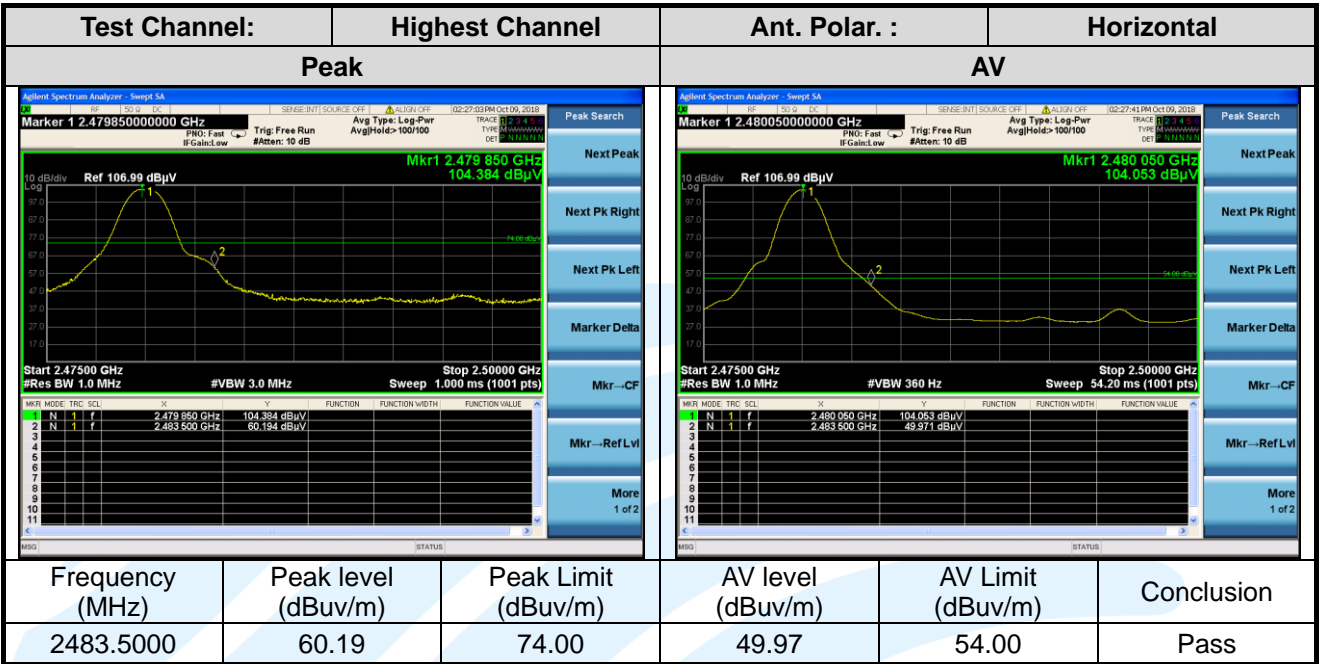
| Test Channel: | Highest Channel | Ant. Polar. : | Horizontal |
|---|---|---|---|
| Peak | | AV | |

Agilent Spectrum Analyzer - Swept SA
RF 50 Ω DC SENSE:INT SOURCE OFF ALIGN OFF 02:27:03 PM Oct 09, 2018
Marker 1 2.479850000000 GHz
PNO: Fast IFGain:Low Trig: Free Run #Atten: 10 dB Avg Type: Log-Pwr Avg|Hold:>100/100
TRACE 1 2 3 4 5 6 TYPE DET P N N N N N
Mkr1 2.479 850 GHz 104.384 dBµV
10 dB/div Ref 106.99 dBµV
Log
97.0 87.0 77.0 67.0 57.0 47.0 37.0 27.0 17.0
74.00 dBµV
Start 2.47500 GHz #Res BW 1.0 MHz #VBW 3.0 MHz Stop 2.50000 GHz Sweep 1.000 ms (1001 pts)

| MKR | MODE | TRC | SCL | X | Y | FUNCTION | FUNCTION WIDTH | FUNCTION VALUE |
|---|---|---|---|---|---|---|---|---|
| 1 | N | 1 | f | 2.479 850 GHz | 104.384 dBµV | | | |
| 2 | N | 1 | f | 2.483 500 GHz | 60.194 dBµV | | | |
| 3 | | | | | | | | |
| 4 | | | | | | | | |
| 5 | | | | | | | | |
| 6 | | | | | | | | |
| 7 | | | | | | | | |
| 8 | | | | | | | | |
| 9 | | | | | | | | |
| 10 | | | | | | | | |
| 11 | | | | | | | | |

MSG STATUS
Peak Search
Next Peak
Next Pk Right
Next Pk Left
Marker Delta
Mkr→CF
Mkr→Ref Lvl
More 1 of 2

Agilent Spectrum Analyzer - Swept SA
RF 50 Ω DC SENSE:INT SOURCE OFF ALIGN OFF 02:27:41 PM Oct 09, 2018
Marker 1 2.480050000000 GHz
PNO: Fast IFGain:Low Trig: Free Run #Atten: 10 dB Avg Type: Log-Pwr Avg|Hold:>100/100
TRACE 1 2 3 4 5 6 TYPE DET P N N N N N
Mkr1 2.480 050 GHz 104.053 dBµV
10 dB/div Ref 106.99 dBµV
Log
97.0 87.0 77.0 67.0 57.0 47.0 37.0 27.0 17.0
54.00 dBµV
Start 2.47500 GHz #Res BW 1.0 MHz #VBW 360 Hz Stop 2.50000 GHz Sweep 54.20 ms (1001 pts)

| MKR | MODE | TRC | SCL | X | Y | FUNCTION | FUNCTION WIDTH | FUNCTION VALUE |
|---|---|---|---|---|---|---|---|---|
| 1 | N | 1 | f | 2.480 050 GHz | 104.053 dBµV | | | |
| 2 | N | 1 | f | 2.483 500 GHz | 49.971 dBµV | | | |
| 3 | | | | | | | | |
| 4 | | | | | | | | |
| 5 | | | | | | | | |
| 6 | | | | | | | | |
| 7 | | | | | | | | |
| 8 | | | | | | | | |
| 9 | | | | | | | | |
| 10 | | | | | | | | |
| 11 | | | | | | | | |

MSG STATUS
Peak Search
Next Peak
Next Pk Right
Next Pk Left
Marker Delta
Mkr→CF
Mkr→Ref Lvl
More 1 of 2

| Frequency (MHz) | Peak level (dBuv/m) | Peak Limit (dBuv/m) | AV level (dBuv/m) | AV Limit (dBuv/m) | Conclusion |
|---|---|---|---|---|---|
| 2483.5000 | 60.19 | 74.00 | 49.97 | 54.00 | Pass |